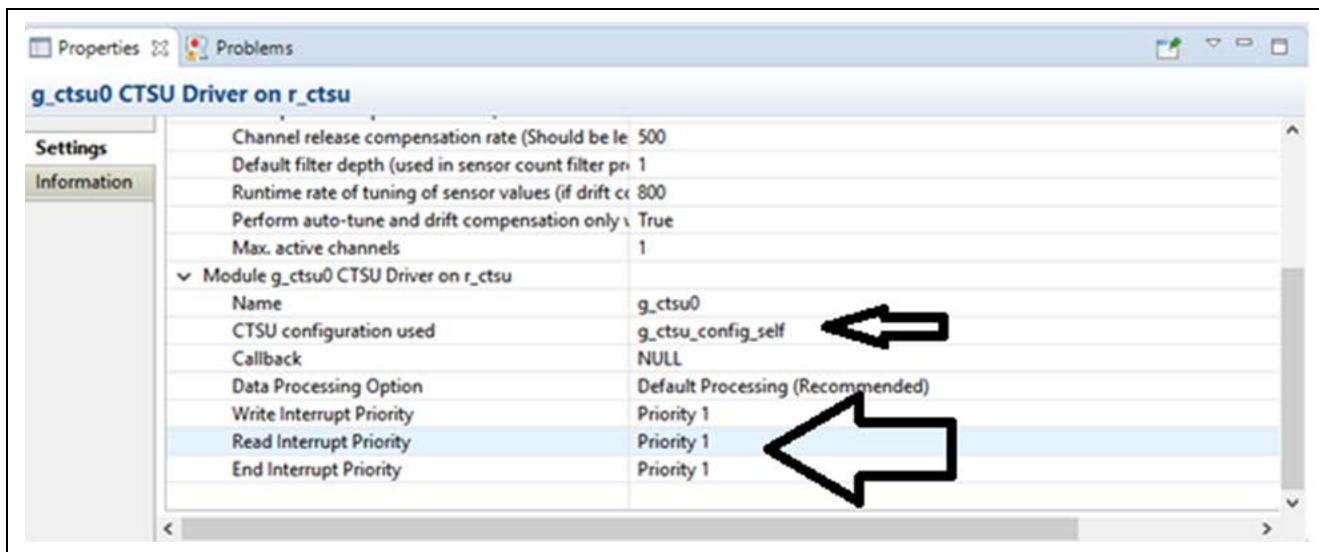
Properties ☒ Problems

g_ctsu0 CTSU Driver on r_ctsu

Settings
Information

| | |
|---|---|
| Channel release compensation rate (Should be le | 500 |
| Default filter depth (used in sensor count filter pr | 1 |
| Runtime rate of tuning of sensor values (if drift cc | 800 |
| Perform auto-tune and drift compensation only \ | True |
| Max. active channels | 1 |
| ∨ Module g_ctsu0 CTSU Driver on r_ctsu | |
| Name | g_ctsu0 |
| CTSU configuration used | g_ctsu_config_self |
| Callback | NULL |
| Data Processing Option | Default Processing (Recommended) |
| Write Interrupt Priority | Priority 1 |
| Read Interrupt Priority | Priority 1 |
| End Interrupt Priority | Priority 1 |